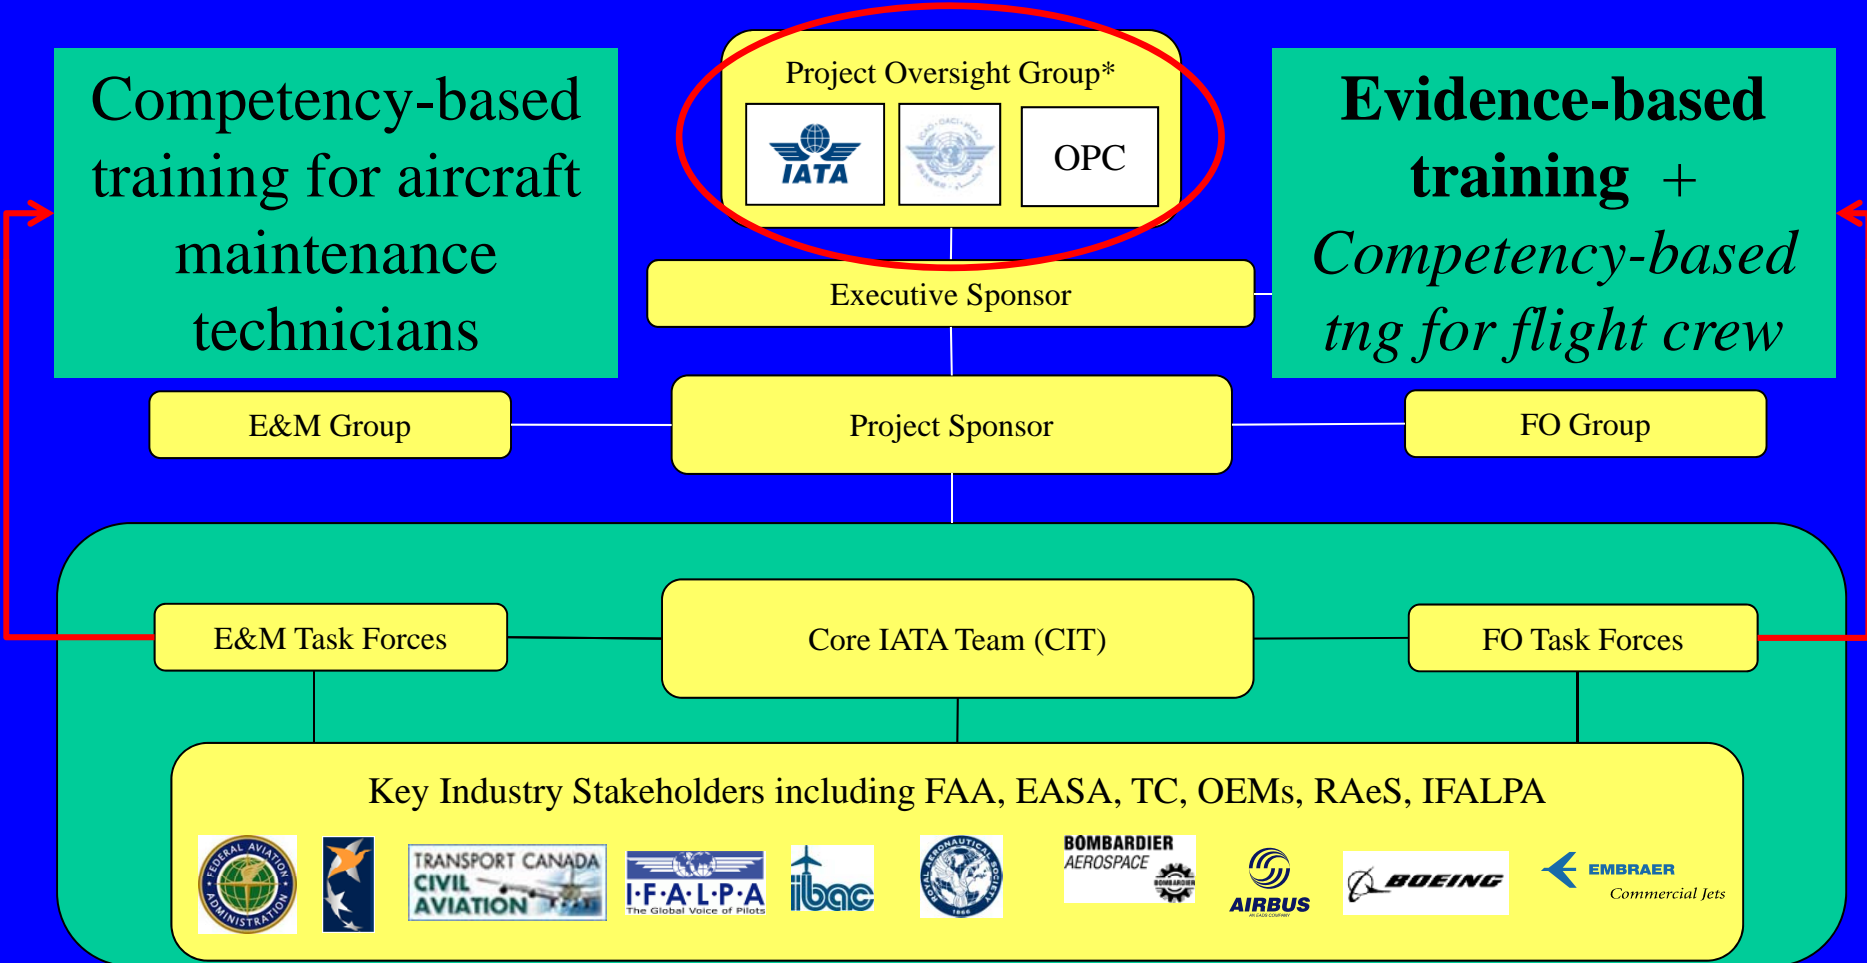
Competency-based training for aircraft maintenance technicians

Project Oversight Group*

IATA

OPC

Evidence-based training + Competency-based tng for flight crew

Executive Sponsor

E&M Group

Project Sponsor

FO Group

E&M Task Forces

Core IATA Team (CIT)

FO Task Forces

Key Industry Stakeholders including FAA, EASA, TC, OEMs, RAeS, IFALPA

FEDERAL AVIATION ADMINISTRATION

TRANSPORT CANADA CIVIL AVIATION

I·F·A·L·P·A The Global Voice of Pilots

ibac

ROYAL AERONAUTICAL SOCIETY 1866

BOMBARDIER AEROSPACE

AIRBUS

BOEING

EMBRAER Commercial Jets